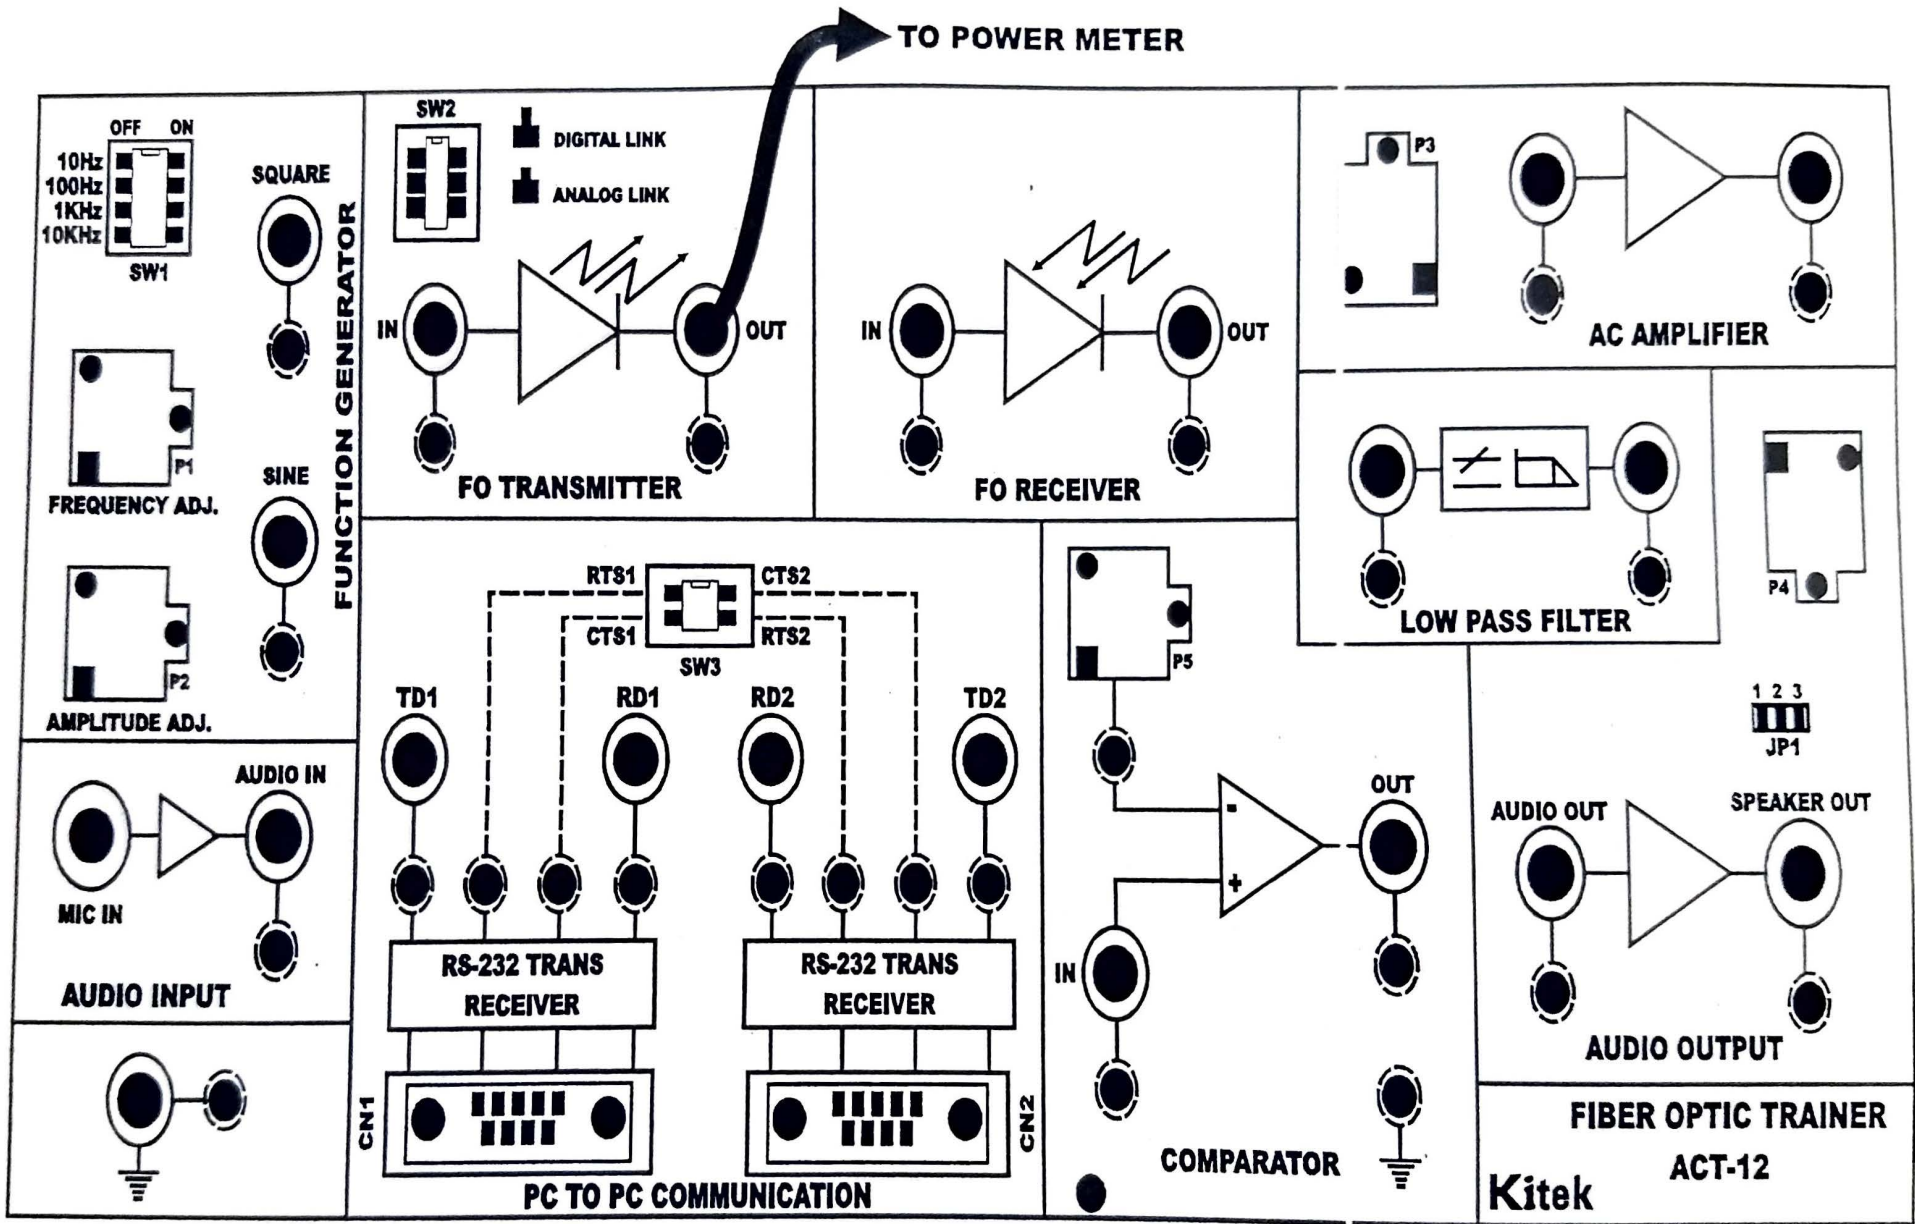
TO POWER METER

OFF ON
10Hz
100Hz
1KHz
10KHz
SW1
SQUARE
FUNCTION GENERATOR
P1
FREQUENCY ADJ.
SINE
P2
AMPLITUDE ADJ.

SW2
DIGITAL LINK
ANALOG LINK
IN
OUT
FO TRANSMITTER

IN
OUT
FO RECEIVER

P3
AC AMPLIFIER

LOW PASS FILTER
P4

AUDIO IN
MIC IN
AUDIO INPUT

RTS1
CTS2
CTS1
RTS2
SW3
TD1
RD1
RD2
TD2
RS-232 TRANS RECEIVER
RS-232 TRANS RECEIVER
CN1
CN2
PC TO PC COMMUNICATION

P5
OUT
IN
COMPARATOR

1 2 3
JP1
AUDIO OUT
SPEAKER OUT
AUDIO OUTPUT

FIBER OPTIC TRAINER
ACT-12
Kitek